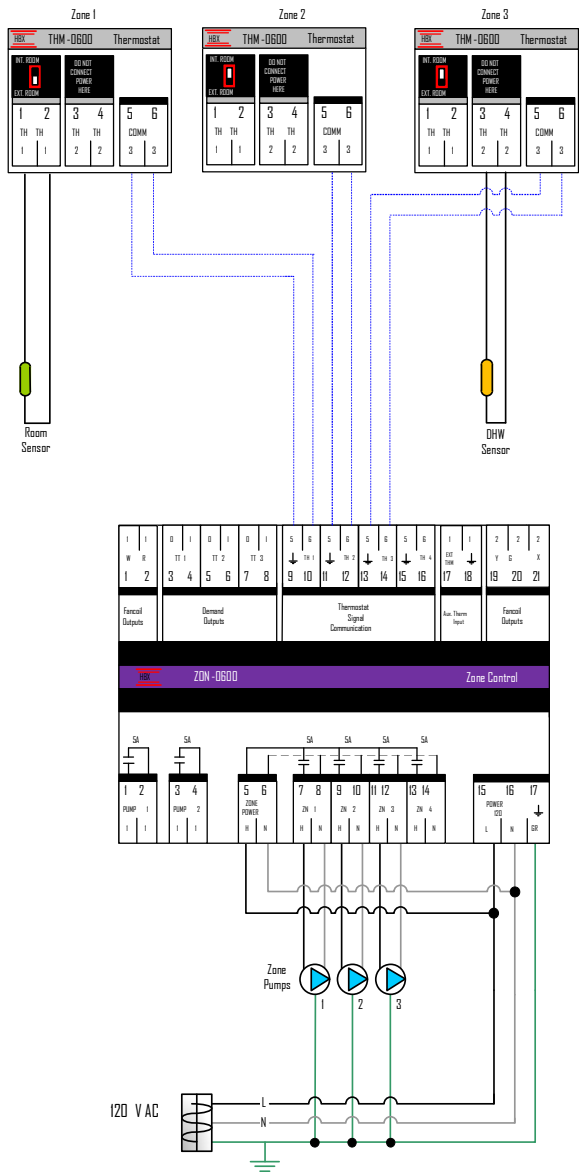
Zone 1

HBX THM-0600 Thermostat

INT. ROOM
EXT. ROOM

DO NOT CONNECT POWER HERE

1 2
TH TH
1 1

3 4
TH TH
2 2

5 6
COMM
3 3

Zone 2

HBX THM-0600 Thermostat

INT. ROOM
EXT. ROOM

DO NOT CONNECT POWER HERE

1 2
TH TH
1 1

3 4
TH TH
2 2

5 6
COMM
3 3

Zone 3

HBX THM-0600 Thermostat

INT. ROOM
EXT. ROOM

DO NOT CONNECT POWER HERE

1 2
TH TH
1 1

3 4
TH TH
2 2

5 6
COMM
3 3

Room Sensor

DHW Sensor

1 1
W R
1 2

0 1
TT 1
3 4

0 1
TT 2
5 6

0 1
TT 3
7 8

5 6
TH 1
9 10

5 6
TH 2
11 12

5 6
TH 3
13 14

5 6
TH 4
15 16

1 1
EXT THM
17 18

2 2 2
Y G X
19 20 21

Fancoil Outputs

Demand Outputs

Thermostat Signal Communication

Aux. Therm Input

Fancoil Outputs

HBX ZON-0600 Zone Control

5A 5A

1 2
PUMP 1
1 1

3 4
PUMP 2
1 1

5 6
ZONE POWER
H N

5A 5A 5A 5A

7 8
ZN 1
H N

9 10
ZN 2
H N

11 12
ZN 3
H N

13 14
ZN 4
H N

15 16 17
POWER 120
L N GR

Zone Pumps

1 2 3

120 V AC

L
N